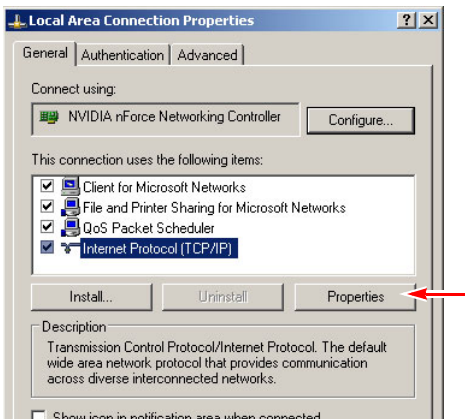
Local Area Connection Properties

General | Authentication | Advanced

Connect using:

NVIDIA nForce Networking Controller

Configure...

This connection uses the following items:

Client for Microsoft Networks
File and Printer Sharing for Microsoft Networks
QoS Packet Scheduler
Internet Protocol (TCP/IP)

Install... | Uninstall | Properties

Description

Transmission Control Protocol/Internet Protocol. The default wide area network protocol that provides communication across diverse interconnected networks.

Show icon in notification area when connected